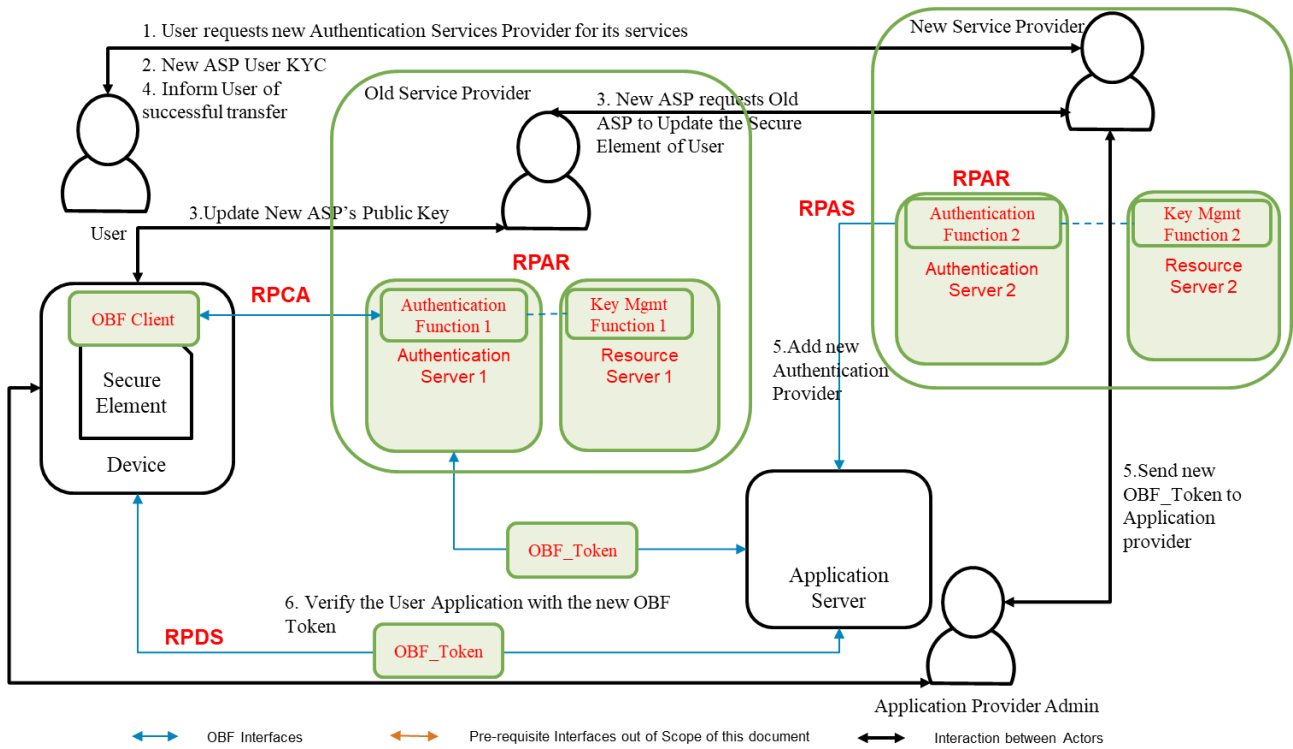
1. User requests new Authentication Services Provider for its services

New Service Provider

2. New ASP User KYC
4. Inform User of successful transfer

Old Service Provider

3. New ASP requests Old ASP to Update the Secure Element of User

User

3.Update New ASP's Public Key

RPAR

RPAS

Authentication Function 2

Key Mgmt Function 2

Authentication Server 2

Resource Server 2

RPCA

RPAR

OBF Client

Authentication Function 1

Key Mgmt Function 1

Authentication Server 1

Resource Server 1

Secure Element

Device

5.Add new Authentication Provider

5.Send new OBF_Token to Application provider

OBF_Token

Application Server

6. Verify the User Application with the new OBF Token

RPDS

OBF_Token

Application Provider Admin

OBF Interfaces

Pre-requisite Interfaces out of Scope of this document

Interaction between Actors